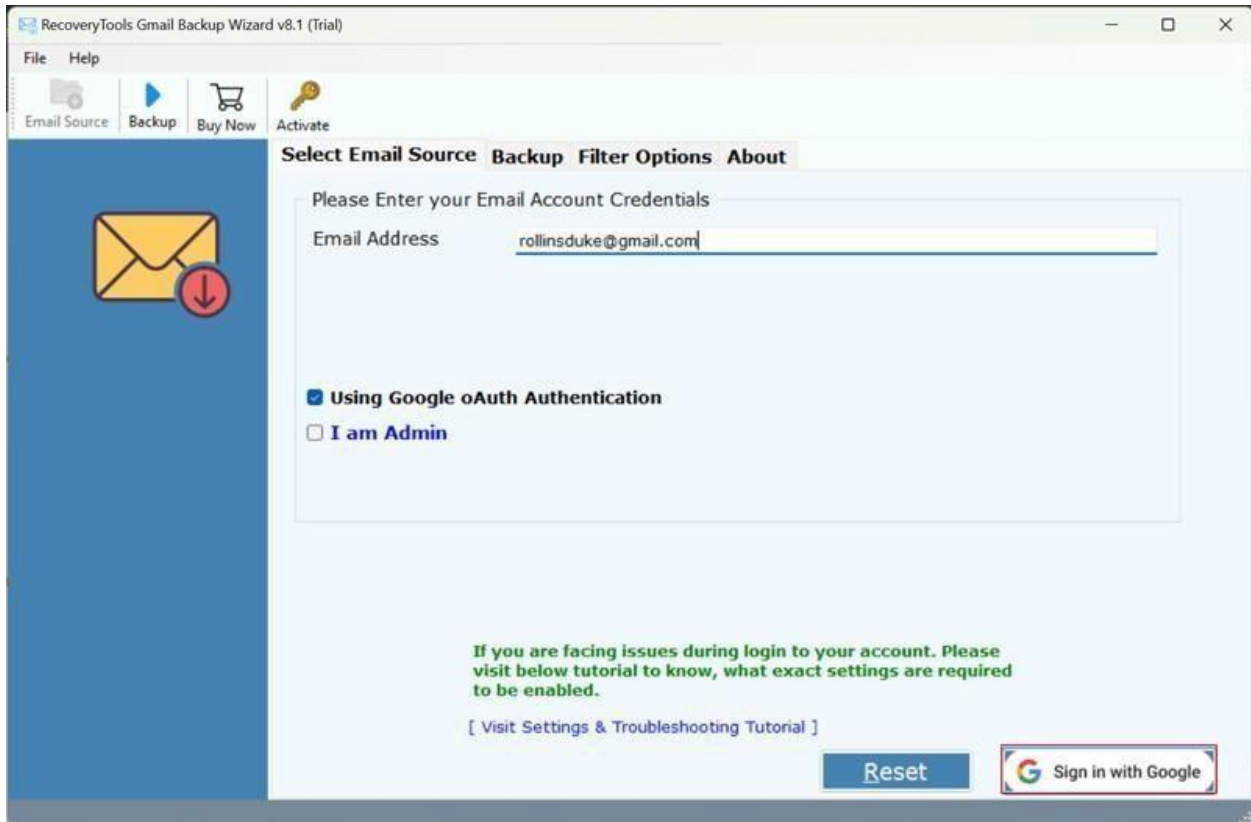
RecoveryTools Gmail Backup Wizard v8.1 (Trial)

File Help

Email Source Backup Buy Now Activate

Select Email Source Backup Filter Options About

Please Enter your Email Account Credentials

Email Address rollinsduke@gmail.com

Using Google oAuth Authentication

I am Admin

If you are facing issues during login to your account. Please visit below tutorial to know, what exact settings are required to be enabled.

[ Visit Settings & Troubleshooting Tutorial ]

Reset

Sign in with Google